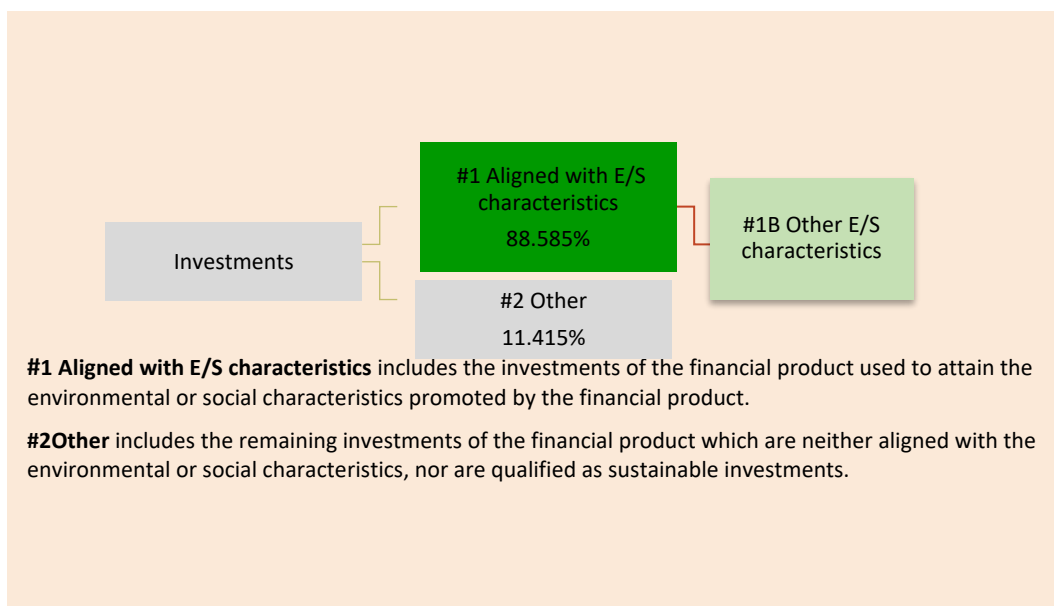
Investments

#1 Aligned with E/S characteristics

88.585%

#1B Other E/S characteristics

#2 Other

11.415%

**#1 Aligned with E/S characteristics** includes the investments of the financial product used to attain the environmental or social characteristics promoted by the financial product.

**#2Other** includes the remaining investments of the financial product which are neither aligned with the environmental or social characteristics, nor are qualified as sustainable investments.